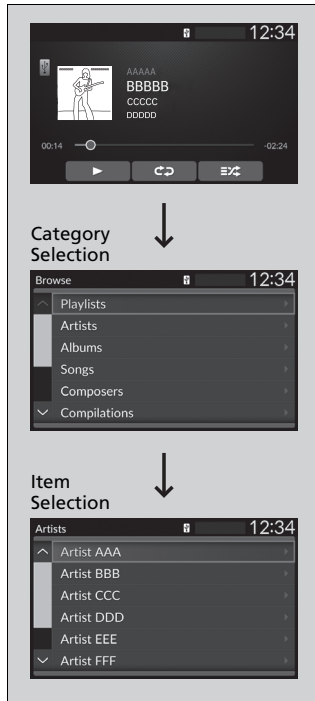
12:34

AAAAA
BBBBB
CCCCC
DDDDD

00:14

-02:24

Category Selection

Browse

12:34

Playlists
Artists
Albums
Songs
Composers
Compilations

Item Selection

Artists

12:34

Artist AAA
Artist BBB
Artist CCC
Artist DDD
Artist EEE
Artist FFF